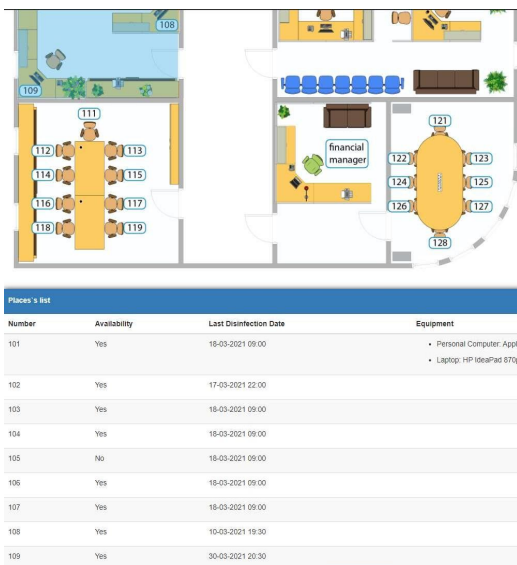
108
109
111
112
113
114
115
116
117
118
119
financial manager
121
122
123
124
125
126
127
128

Places's list

| Number | Availability | Last Disinfection Date | Equipment |
|---|---|---|---|
| 101 | Yes | 18-03-2021 09:00 | • Personal Computer: Appl<br>• Laptop: HP IdeaPad 870 |
| 102 | Yes | 17-03-2021 22:00 | |
| 103 | Yes | 18-03-2021 09:00 | |
| 104 | Yes | 18-03-2021 09:00 | |
| 105 | No | 18-03-2021 09:00 | |
| 106 | Yes | 18-03-2021 09:00 | |
| 107 | Yes | 18-03-2021 09:00 | |
| 108 | Yes | 10-03-2021 19:30 | |
| 109 | Yes | 30-03-2021 20:30 | |